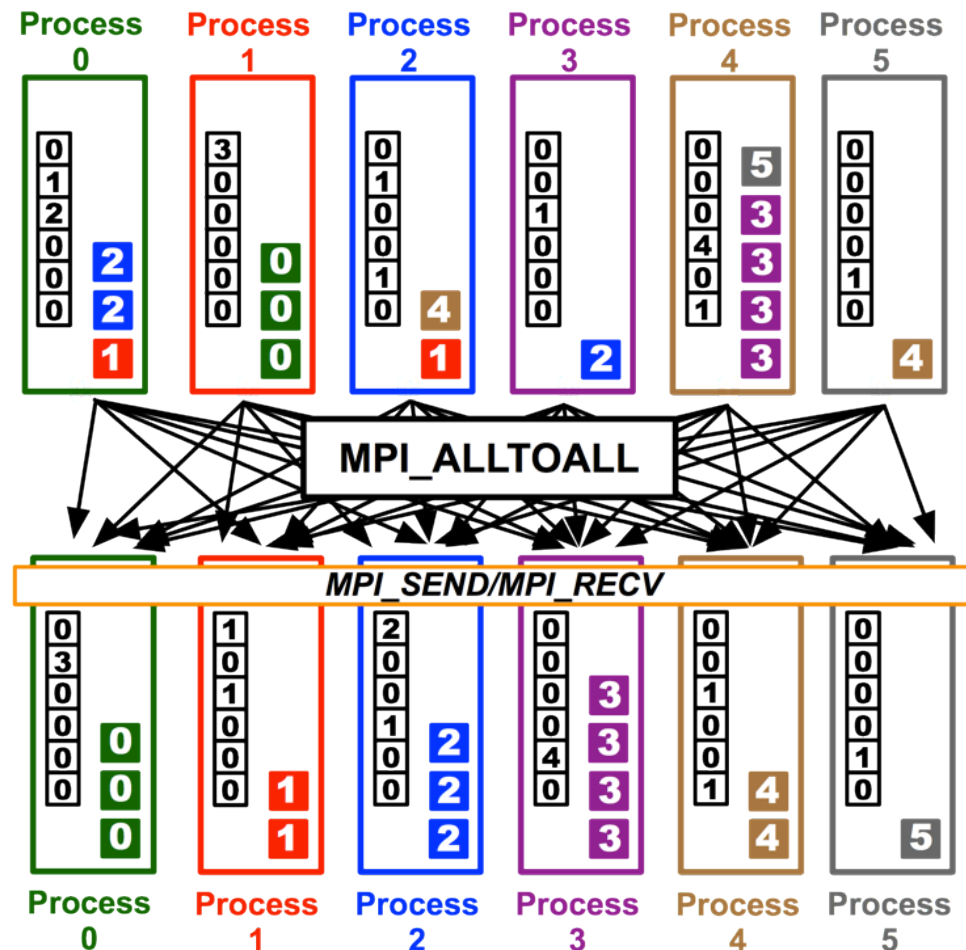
Process 0

Process 1

Process 2

Process 3

Process 4

Process 5

0 1 2 0 0 0

2 2 1

3 0 0 0 0 0

0 0 0

0 1 0 0 1 0

4 1

0 0 1 0 0 0

2

0 0 0 4 0 1

5 3 3 3 3

0 0 0 0 1 0

4

MPI_ALLTOALL

MPI_SEND/MPI_RECV

0 3 0 0 0 0

0 0 0

1 0 1 0 0 0

1 1

2 0 0 1 0 0

2 2 2

0 0 0 0 4 0

3 3 3 3

0 0 1 0 0 1

4 4

0 0 0 0 1 0

5

Process 0

Process 1

Process 2

Process 3

Process 4

Process 5